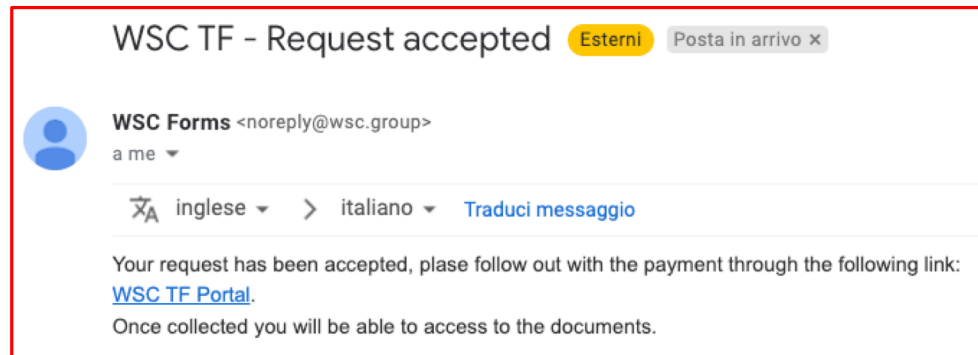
WSC TF - Request accepted Esterni Posta in arrivo ×

WSC Forms <noreply@wsc.group>
a me

inglese > italiano Traduci messaggio

Your request has been accepted, plase follow out with the payment through the following link: WSC TF Portal.
Once collected you will be able to access to the documents.